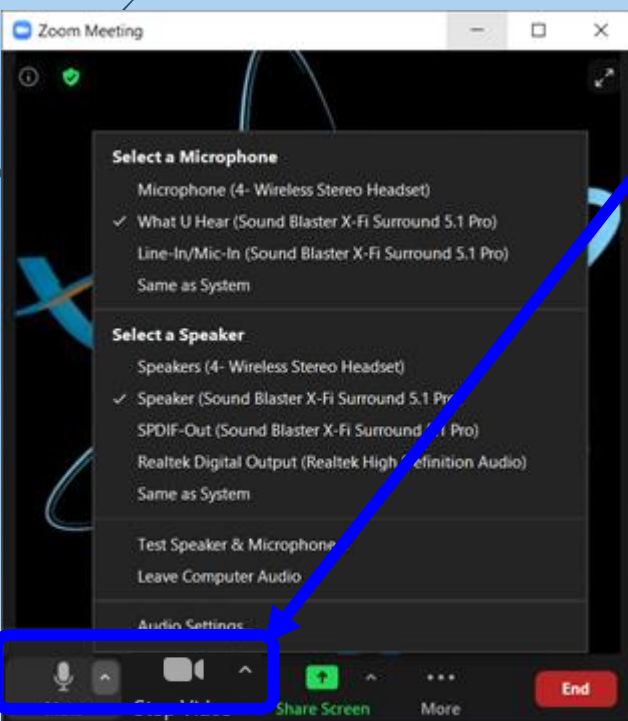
Zoom Meeting

Select a Microphone

Microphone (4- Wireless Stereo Headset)

✓ What U Hear (Sound Blaster X-Fi Surround 5.1 Pro)

Line-In/Mic-In (Sound Blaster X-Fi Surround 5.1 Pro)

Same as System

Select a Speaker

Speakers (4- Wireless Stereo Headset)

✓ Speaker (Sound Blaster X-Fi Surround 5.1 Pr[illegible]

SPDIF-Out (Sound Blaster X-Fi Surround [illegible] Pro)

Realtek Digital Output (Realtek High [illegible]efinition Audio)

Same as System

Test Speaker & Microphone

Leave Computer Audio

Audio Settings...

Share Screen

More

End